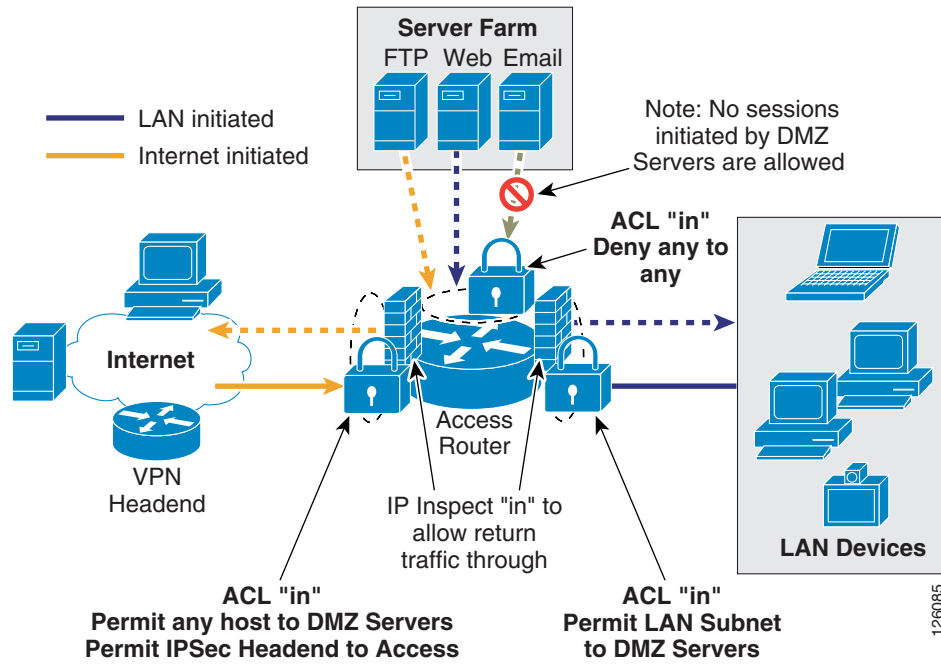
Server Farm
FTP Web Email

LAN initiated
Internet initiated

Note: No sessions initiated by DMZ Servers are allowed

ACL "in"
Deny any to any

Internet

VPN Headend

Access Router

IP Inspect "in" to allow return traffic through

LAN Devices

ACL "in"
Permit any host to DMZ Servers
Permit IPSec Headend to Access

ACL "in"
Permit LAN Subnet to DMZ Servers

126085